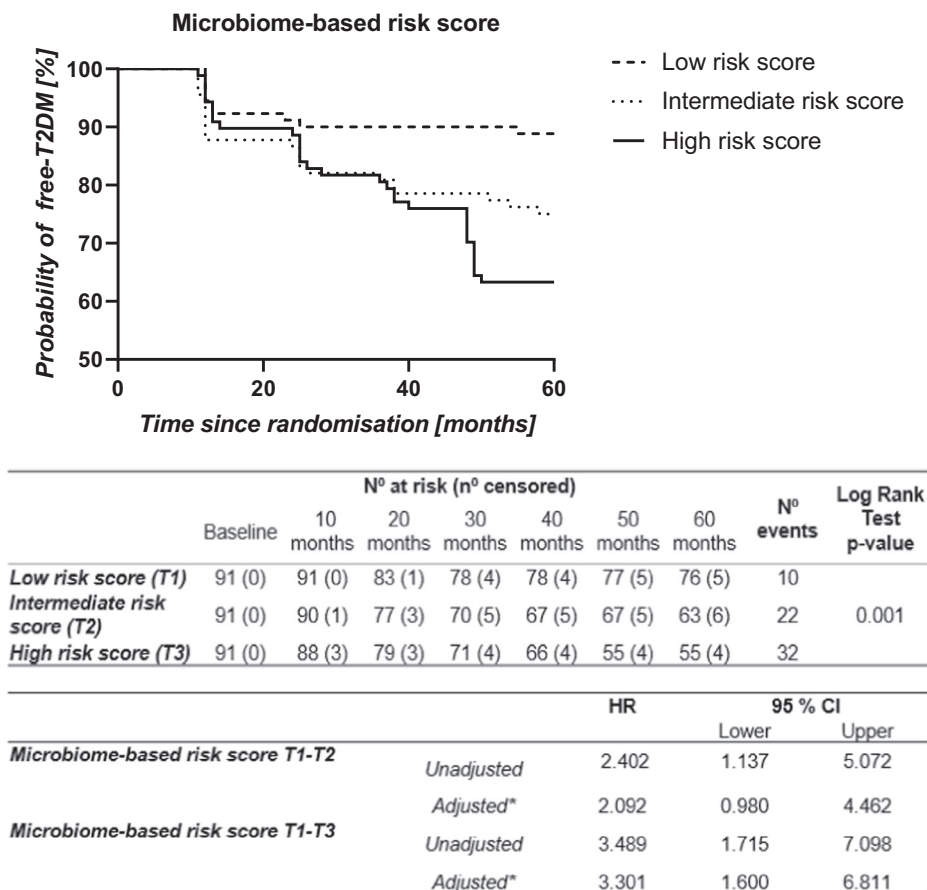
Microbiome-based risk score

Probability of free-T2DM [%]

100
90
80
70
60
50

0
20
40
60

Time since randomisation [months]

- - - Low risk score
····· Intermediate risk score
—— High risk score

| | Baseline | 10 months | 20 months | 30 months | 40 months | 50 months | 60 months | Nº events | Log Rank Test p-value |
|---|---|---|---|---|---|---|---|---|---|
| | Nº at risk (nº censored) | | | | | | | | |
| Low risk score (T1) | 91 (0) | 91 (0) | 83 (1) | 78 (4) | 78 (4) | 77 (5) | 76 (5) | 10 | |
| Intermediate risk score (T2) | 91 (0) | 90 (1) | 77 (3) | 70 (5) | 67 (5) | 67 (5) | 63 (6) | 22 | 0.001 |
| High risk score (T3) | 91 (0) | 88 (3) | 79 (3) | 71 (4) | 66 (4) | 55 (4) | 55 (4) | 32 | |

| | | HR | 95 % CI Lower | 95 % CI Upper |
|---|---|---|---|---|
| Microbiome-based risk score T1-T2 | Unadjusted | 2.402 | 1.137 | 5.072 |
| | Adjusted* | 2.092 | 0.980 | 4.462 |
| Microbiome-based risk score T1-T3 | Unadjusted | 3.489 | 1.715 | 7.098 |
| | Adjusted* | 3.301 | 1.600 | 6.811 |